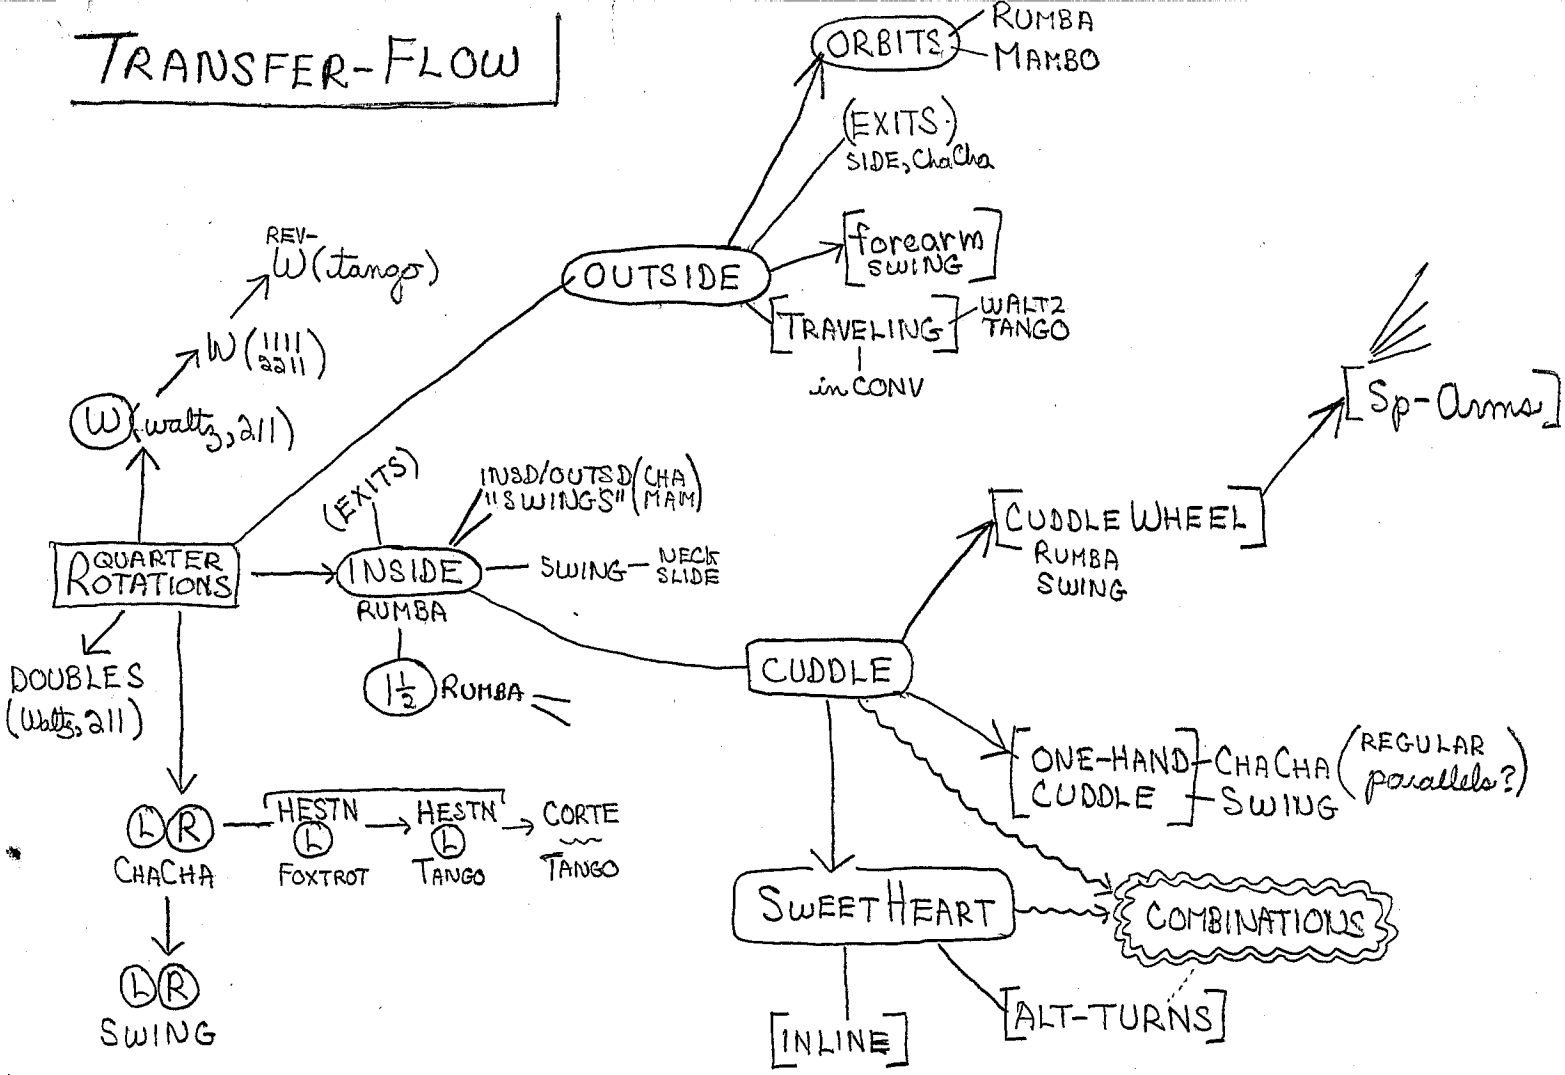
TRANSFER-FLOW

ORBITS RUMBA MAMBO

(EXITS) SIDE, ChaCha

[forearm SWING]

OUTSIDE

[TRAVELING] WALTZ TANGO

in CONV

REV-W (tango)

W $(\frac{1111}{2211})$

(W) (waltz, 211)

(EXITS)

INSD/OUTSD "SWINGS" (CHA MAM)

QUARTER ROTATIONS

INSIDE RUMBA

SWING — NECK SLIDE

$1\frac{1}{2}$ RUMBA

[Sp-Arms]

[CUDDLE WHEEL] RUMBA SWING

CUDDLE

DOUBLES (Waltz, 211)

[ONE-HAND CUDDLE] CHACHA SWING (REGULAR parallels?)

(L)(R) CHACHA

HESTN (L) FOXTROT

HESTN (L) TANGO

CORTE TANGO

SWEETHEART

COMBINATIONS

(L)(R) SWING

[INLINE]

[ALT-TURNS]